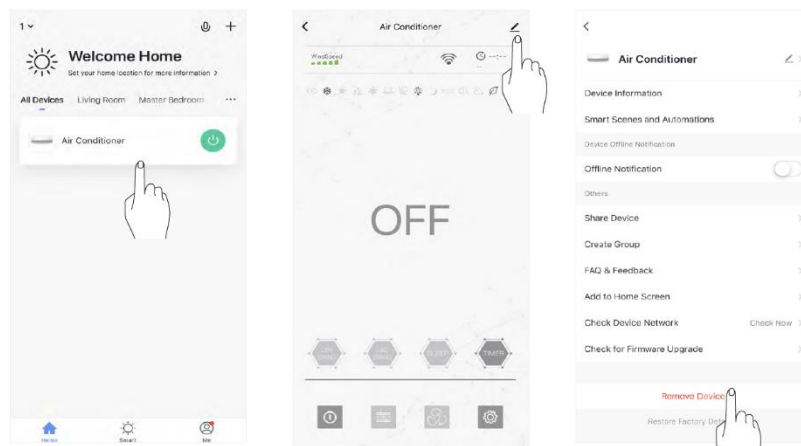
1

Welcome Home

Get your home location for more information >

All Devices Living Room Master Bedroom ···

Air Conditioner

Home Smart Me

Air Conditioner

WindSpeed

OFF

TIMER

Air Conditioner

Device Information

Smart Scenes and Automations

Device Offline Notification

Offline Notification

Others

Share Device

Create Group

FAQ & Feedback

Add to Home Screen

Check Device Network Check Now

Check for Firmware Upgrade

Remove Device

Restore Factory De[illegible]